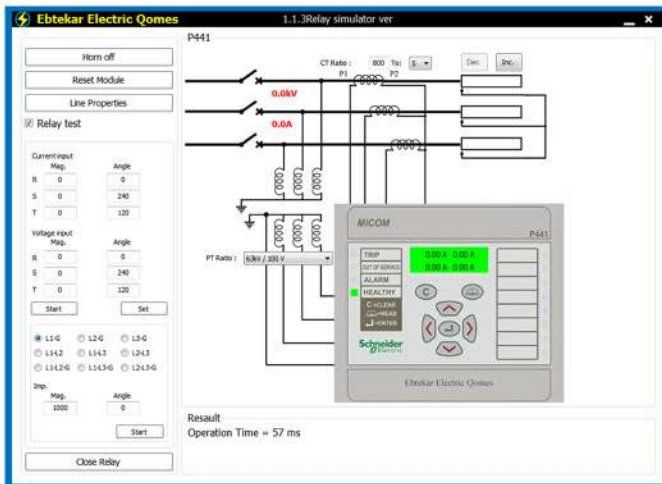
Ebtekar Electric Qomes
1.1.3Relay simulator ver
_ ×

Horn off
Reset Module
Line Properties
Relay test

Current input
Mag. Angle
R 0 0
S 0 240
T 0 120

Voltage input
Mag. Angle
R 0 0
S 0 240
T 0 120

Start
Set

L1-G L2-G L3-G
L1-L2 L1-L3 L2-L3
L1-L2-G L1-L3-G L2-L3-G

Imp.
Mag. Angle
1000 0
Start

Close Relay

P441
CT Ratio : 800 To: 5
Dec Inc
P1 P2
0.0kV
0.0A
PT Ratio : 63kV / 100 V

MICOM
P441
TRIP
OUT OF SERVICE
ALARM
HEALTHY
C =CLEAR
=READ
=ENTER
0.00 A 0.00 A
0.00 A 0.00 A
C
Schneider Electric
Ebtekar Electric Qomes

Resault
Operation Time = 57 ms